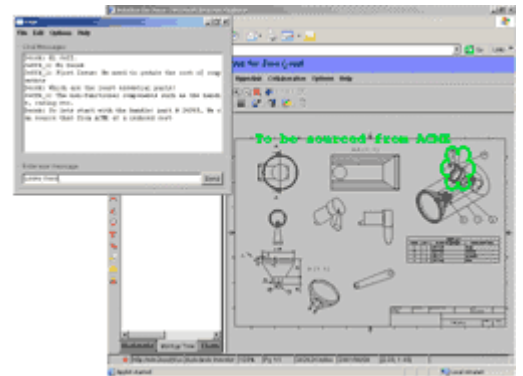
File Edit Options Help

Chat Messages

Derek: Hi Jeff.
Jeff_c: Hi Derek
Jeff_c: First Issue: We need to reduce the cost of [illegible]
Derek: Which are the least inventive parts?
Jeff_c: The non-functional components such as the handle, casing etc.
Derek: So lets start with the handle part # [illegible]. We can source that from ACME at a reduced cost

Enter new message

Send

To be sourced from ACME

Go

Links

Collaboration Options Help

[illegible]